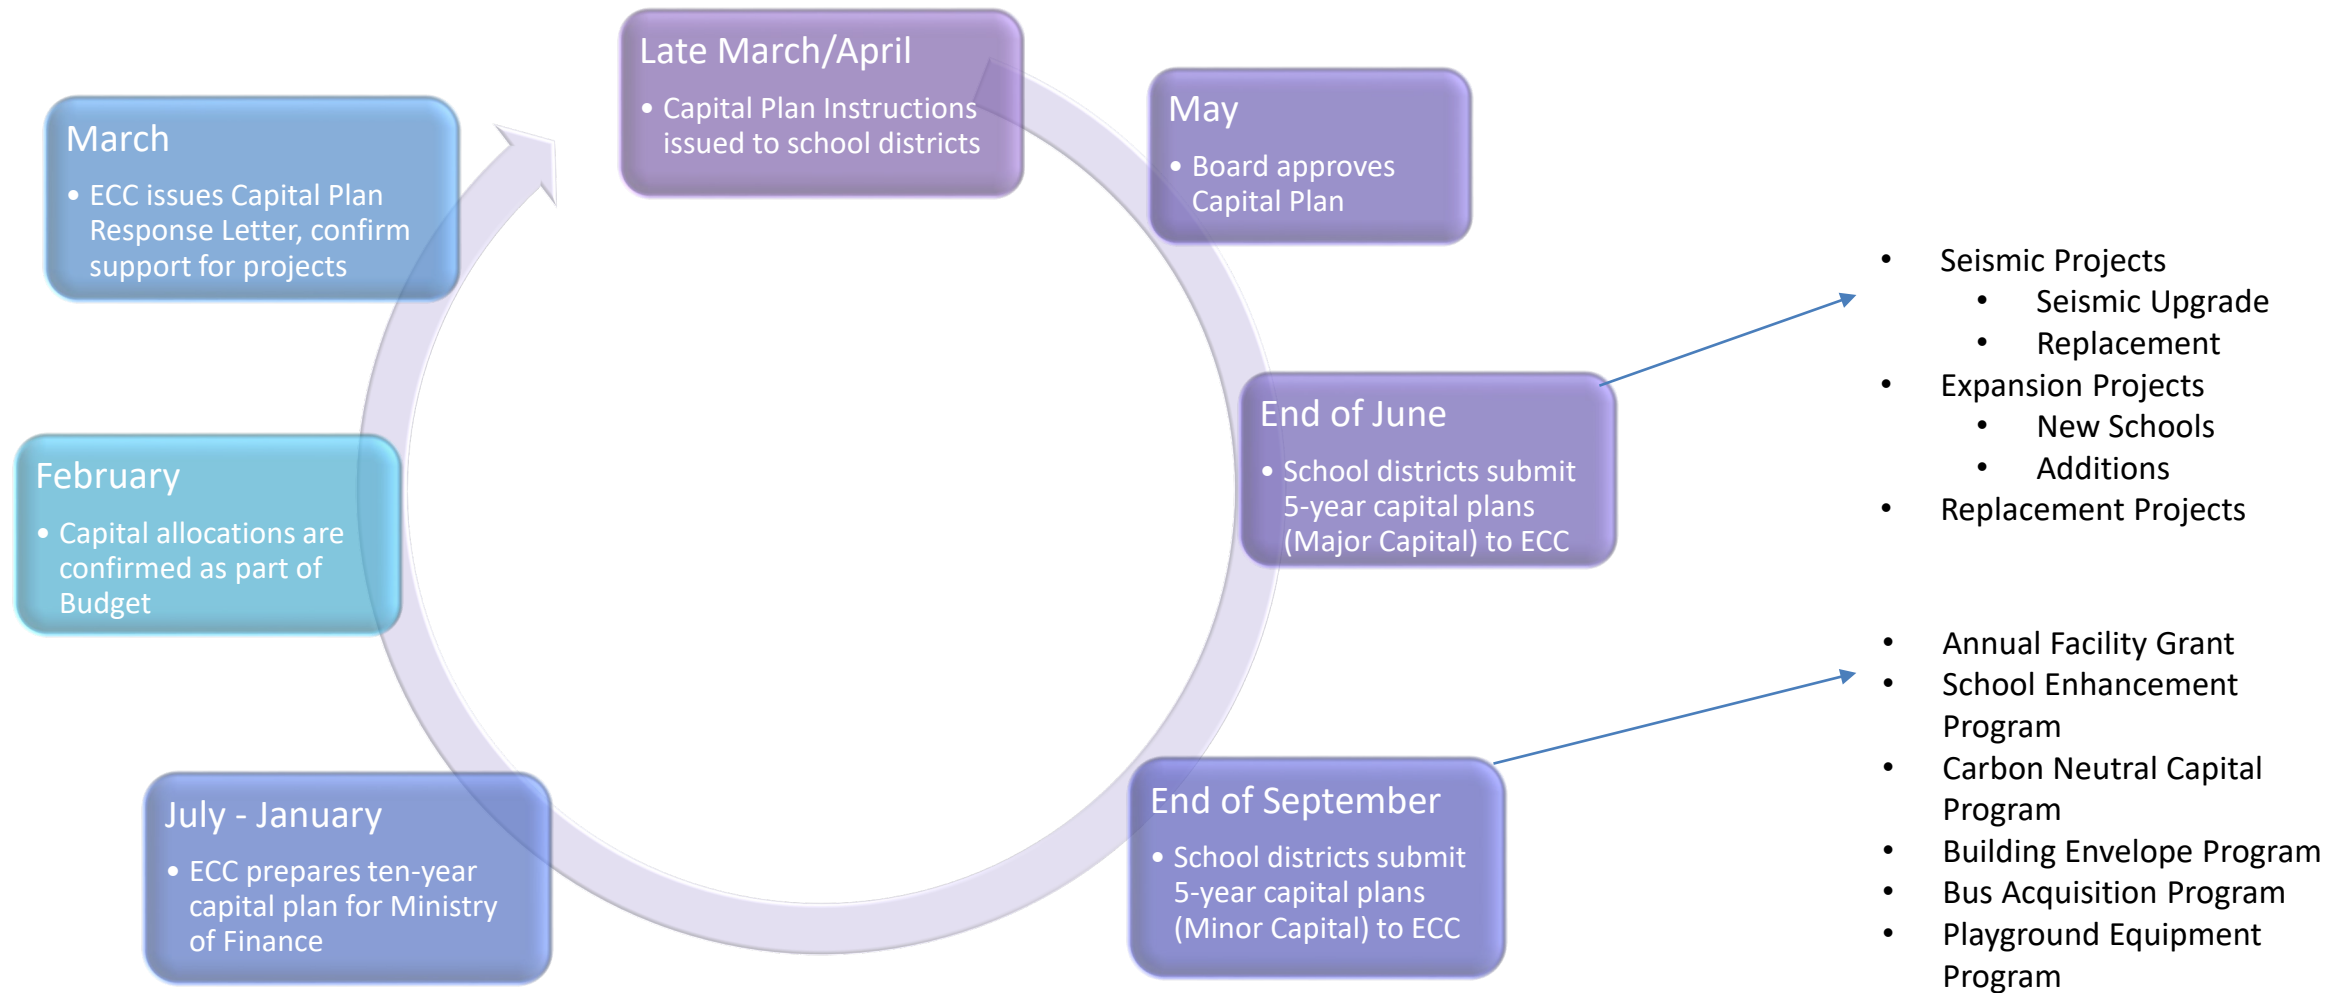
Late March/April
- Capital Plan Instructions issued to school districts

May
- Board approves Capital Plan

End of June
- School districts submit 5-year capital plans (Major Capital) to ECC

- Seismic Projects
  - Seismic Upgrade
  - Replacement
- Expansion Projects
  - New Schools
  - Additions
- Replacement Projects

End of September
- School districts submit 5-year capital plans (Minor Capital) to ECC

- Annual Facility Grant
- School Enhancement Program
- Carbon Neutral Capital Program
- Building Envelope Program
- Bus Acquisition Program
- Playground Equipment Program

July - January
- ECC prepares ten-year capital plan for Ministry of Finance

February
- Capital allocations are confirmed as part of Budget

March
- ECC issues Capital Plan Response Letter, confirm support for projects